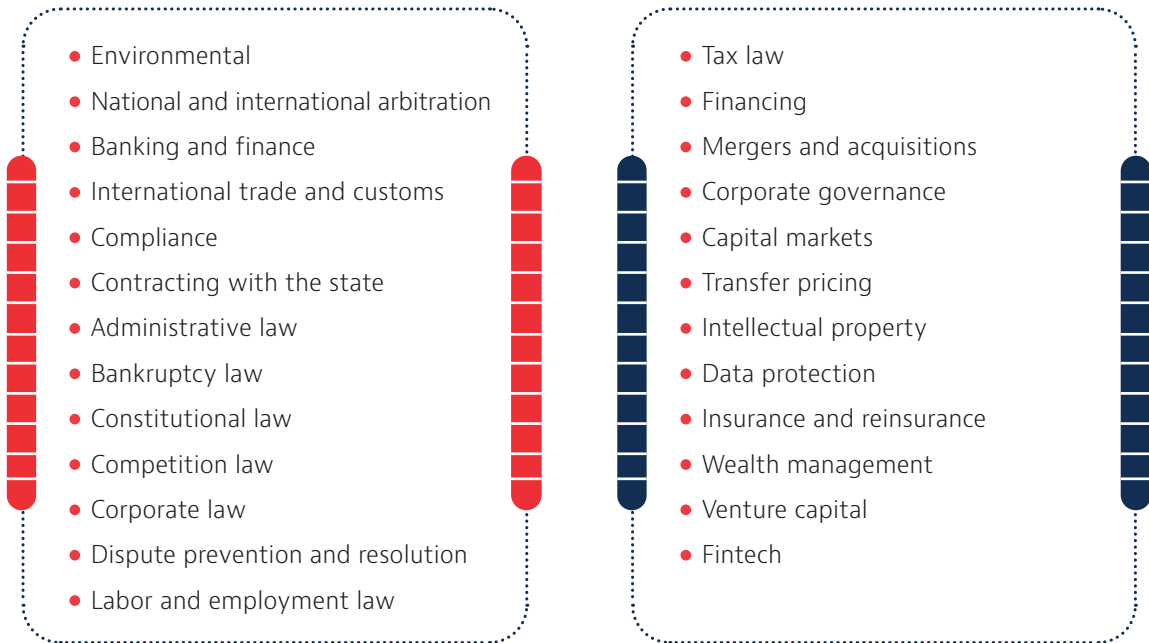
- Environmental
- National and international arbitration
- Banking and finance
- International trade and customs
- Compliance
- Contracting with the state
- Administrative law
- Bankruptcy law
- Constitutional law
- Competition law
- Corporate law
- Dispute prevention and resolution
- Labor and employment law

- Tax law
- Financing
- Mergers and acquisitions
- Corporate governance
- Capital markets
- Transfer pricing
- Intellectual property
- Data protection
- Insurance and reinsurance
- Wealth management
- Venture capital
- Fintech